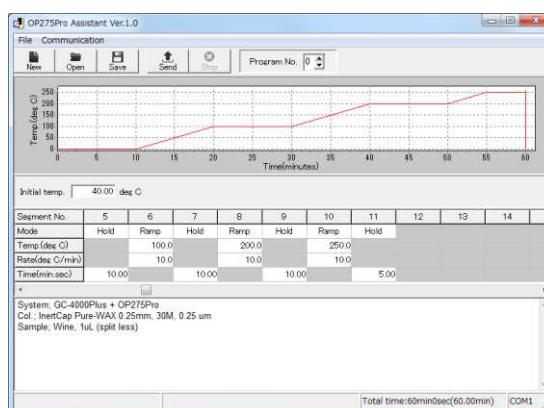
OP275Pro Assistant Ver.1.0

File Communication

New Open Save Send Stop Program No. 0

250
200
150
100
50
0

Temp.(deg C)

0 5 10 15 20 25 30 35 40 45 50 55 60
Time(minutes)

Initial temp. 40.00 deg C

| Segment No. | 5 | 6 | 7 | 8 | 9 | 10 | 11 | 12 | 13 | 14 |
|---|---|---|---|---|---|---|---|---|---|---|
| Mode | Hold | Ramp | Hold | Ramp | Hold | Ramp | Hold | | | |
| Temp.(deg C) | | 100.0 | | 200.0 | | 250.0 | | | | |
| Rate(deg C/min) | | 10.0 | | 10.0 | | 10.0 | | | | |
| Time(min.sec) | 10.00 | | 10.00 | | 10.00 | | 5.00 | | | |

System; GC-4000Plus + OP275Pro
Col.; InertCap Pure-WAX 0.25mm, 30M, 0.25 um
Sample; Wine, 1uL (split less)

Total time:60min0sec(60.00min) COM1